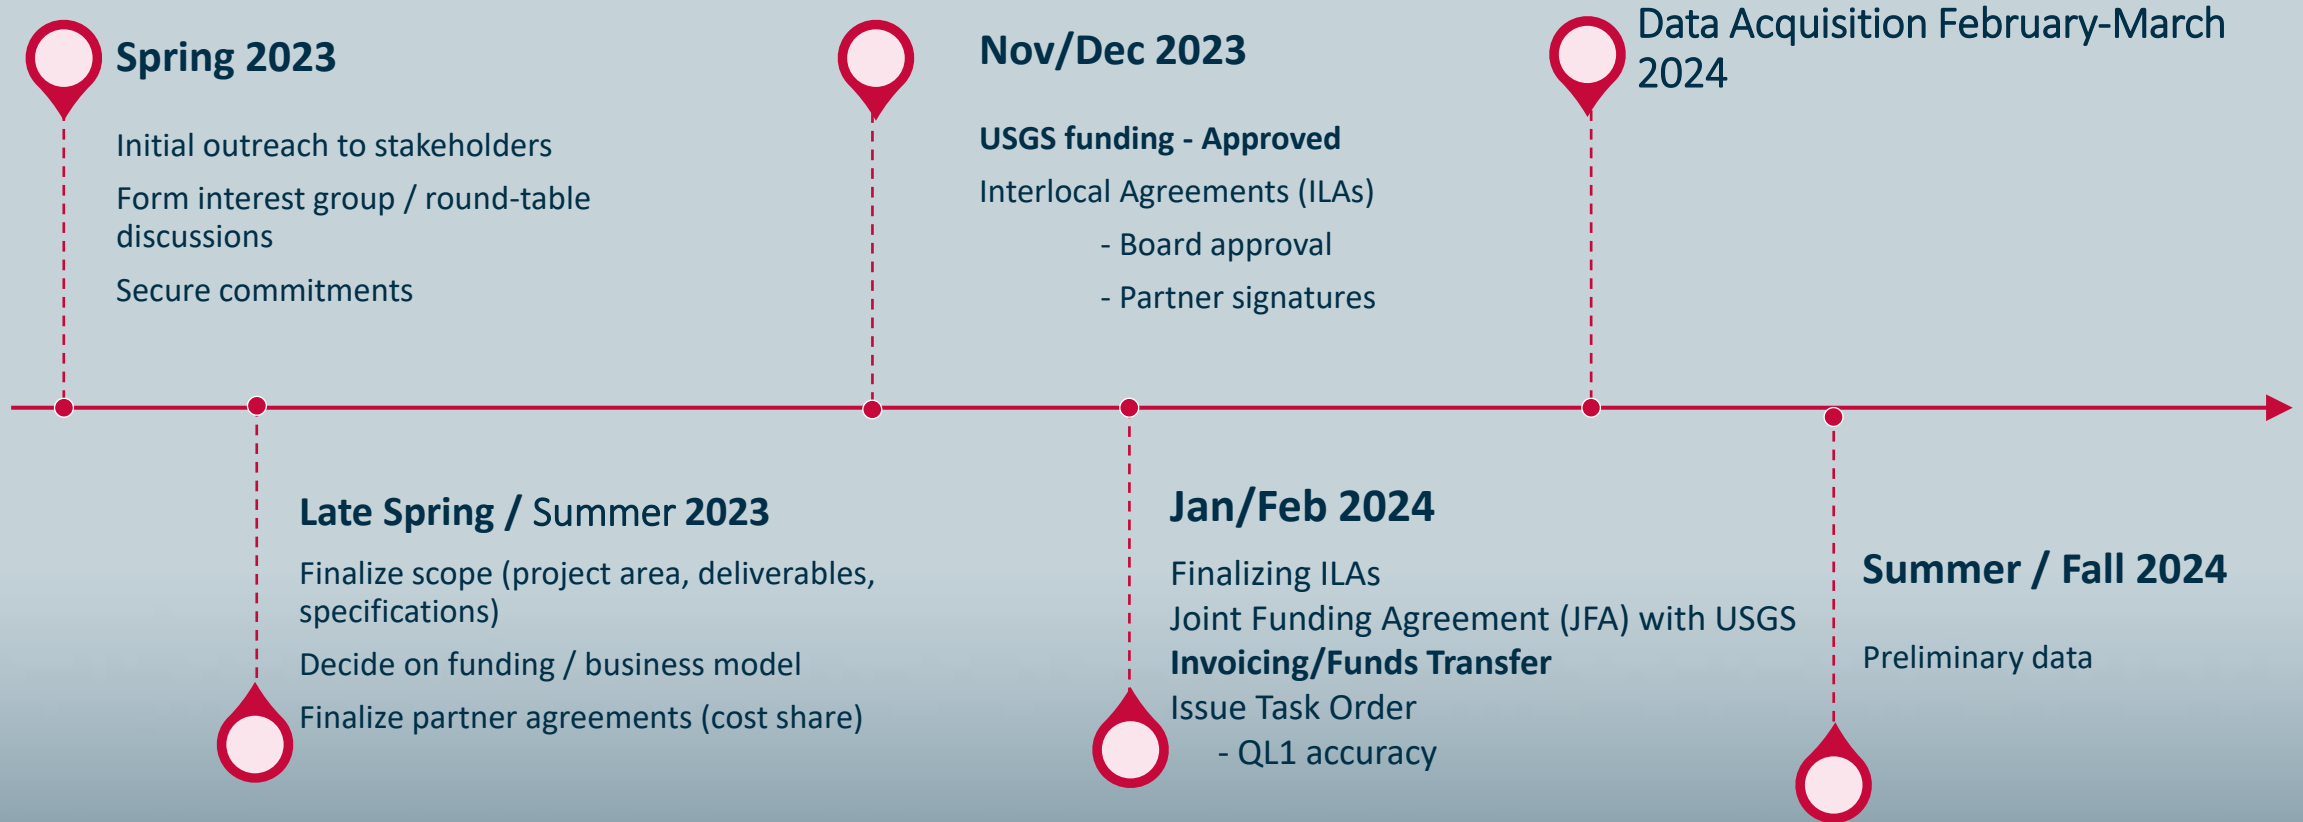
Spring 2023

Initial outreach to stakeholders

Form interest group / round-table discussions

Secure commitments

Nov/Dec 2023

USGS funding - Approved

Interlocal Agreements (ILAs)

- Board approval

- Partner signatures

Data Acquisition February-March 2024

Late Spring / Summer 2023

Finalize scope (project area, deliverables, specifications)

Decide on funding / business model

Finalize partner agreements (cost share)

Jan/Feb 2024

Finalizing ILAs

Joint Funding Agreement (JFA) with USGS

Invoicing/Funds Transfer

Issue Task Order

- QL1 accuracy

Summer / Fall 2024

Preliminary data